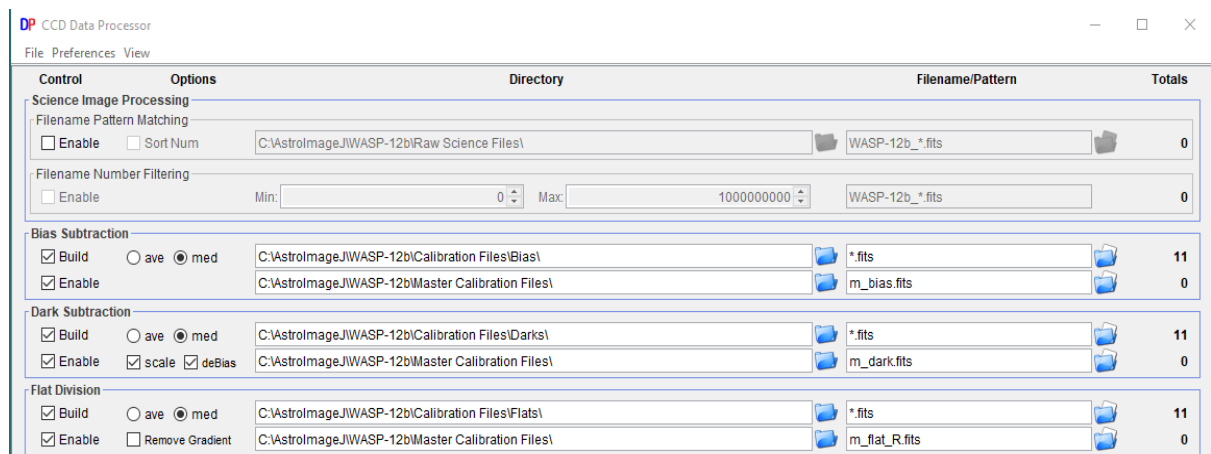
DP CCD Data Processor

File Preferences View

Control Options Directory Filename/Pattern Totals

Science Image Processing

Filename Pattern Matching

Enable Sort Num C:\AstroImageJ\WASP-12b\Raw Science Files\ WASP-12b_*.fits 0

Filename Number Filtering

Enable Min: 0 Max: 1000000000 WASP-12b_*.fits 0

Bias Subtraction

Build ave med C:\AstroImageJ\WASP-12b\Calibration Files\Bias\ *.fits 11

Enable C:\AstroImageJ\WASP-12b\Master Calibration Files\ m_bias.fits 0

Dark Subtraction

Build ave med C:\AstroImageJ\WASP-12b\Calibration Files\Darks\ *.fits 11

Enable scale deBias C:\AstroImageJ\WASP-12b\Master Calibration Files\ m_dark.fits 0

Flat Division

Build ave med C:\AstroImageJ\WASP-12b\Calibration Files\Flats\ *.fits 11

Enable Remove Gradient C:\AstroImageJ\WASP-12b\Master Calibration Files\ m_flat_R.fits 0